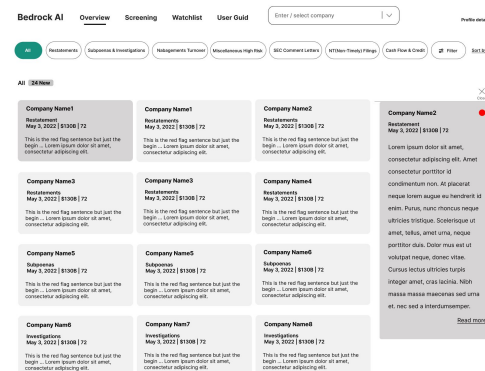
Bedrock AI Overview Screening Watchlist User Guid

Enter / select company

Profile deta

All Restatements Subpoenas & Investigations Nobagements Turnover Miscellaneous High Risk SEC Comment Letters NT(Non-Timely) Filings Cash Flow & Credit Filter Sort b

All 24 New

Company Name1
Restatement
May 3, 2022 | $130B | 72
This is the red flag sentence but just the begin ... Lorem ipsum dolor sit amet, consectetur adipiscing elit.

Company Name1
Restatement
May 3, 2022 | $130B | 72
This is the red flag sentence but just the begin ... Lorem ipsum dolor sit amet, consectetur adipiscing elit.

Company Name2
Restatement
May 3, 2022 | $130B | 72
This is the red flag sentence but just the begin ... Lorem ipsum dolor sit amet, consectetur adipiscing elit.

Company Name3
Restatements
May 3, 2022 | $130B | 72
This is the red flag sentence but just the begin ... Lorem ipsum dolor sit amet, consectetur adipiscing elit.

Company Name3
Restatements
May 3, 2022 | $130B | 72
This is the red flag sentence but just the begin ... Lorem ipsum dolor sit amet, consectetur adipiscing elit.

Company Name4
Restatements
May 3, 2022 | $130B | 72
This is the red flag sentence but just the begin ... Lorem ipsum dolor sit amet, consectetur adipiscing elit.

Company Name5
Subpoenas
May 3, 2022 | $130B | 72
This is the red flag sentence but just the begin ... Lorem ipsum dolor sit amet, consectetur adipiscing elit.

Company Name5
Subpoenas
May 3, 2022 | $130B | 72
This is the red flag sentence but just the begin ... Lorem ipsum dolor sit amet, consectetur adipiscing elit.

Company Name6
Subpoenas
May 3, 2022 | $130B | 72
This is the red flag sentence but just the begin ... Lorem ipsum dolor sit amet, consectetur adipiscing elit.

Company Name6
Investigations
May 3, 2022 | $130B | 72
This is the red flag sentence but just the begin ... Lorem ipsum dolor sit amet, consectetur adipiscing elit.

Company Name7
Investigations
May 3, 2022 | $130B | 72
This is the red flag sentence but just the begin ... Lorem ipsum dolor sit amet, consectetur adipiscing elit.

Company Name8
Investigations
May 3, 2022 | $130B | 72
This is the red flag sentence but just the begin ... Lorem ipsum dolor sit amet, consectetur adipiscing elit.

Company Name2
Restatement
May 3, 2022 | $130B | 72
Lorem ipsum dolor sit amet, consectetur adipiscing elit. Amet consectetur porttitor id condimentum non. At placerat neque lorem augue eu hendrerit id enim. Purus, nunc rhoncus neque ultricies tristique. Scelerisque ut amet, tellus, amet urna, neque porttitor duis. Dolor mus est ut volutpat neque, donec vitae. Cursus lectus ultricies turpis integer amet, cras lacinia. Nibh massa massa maecenas sed urna et. nec sed a interdumsemper.

Read more